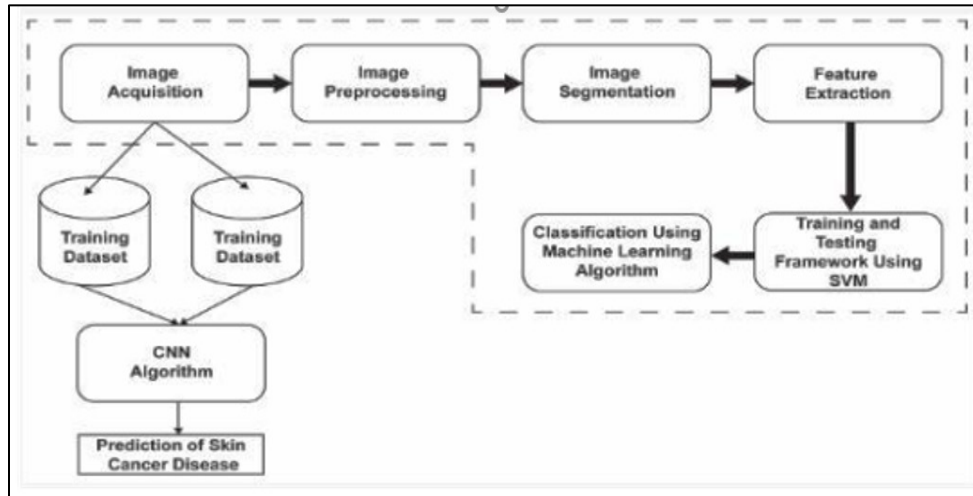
Image Acquisition

Image Preprocessing

Image Segmentation

Feature Extraction

Training Dataset

Training Dataset

Classification Using Machine Learning Algorithm

Training and Testing Framework Using SVM

CNN Algorithm

Prediction of Skin Cancer Disease